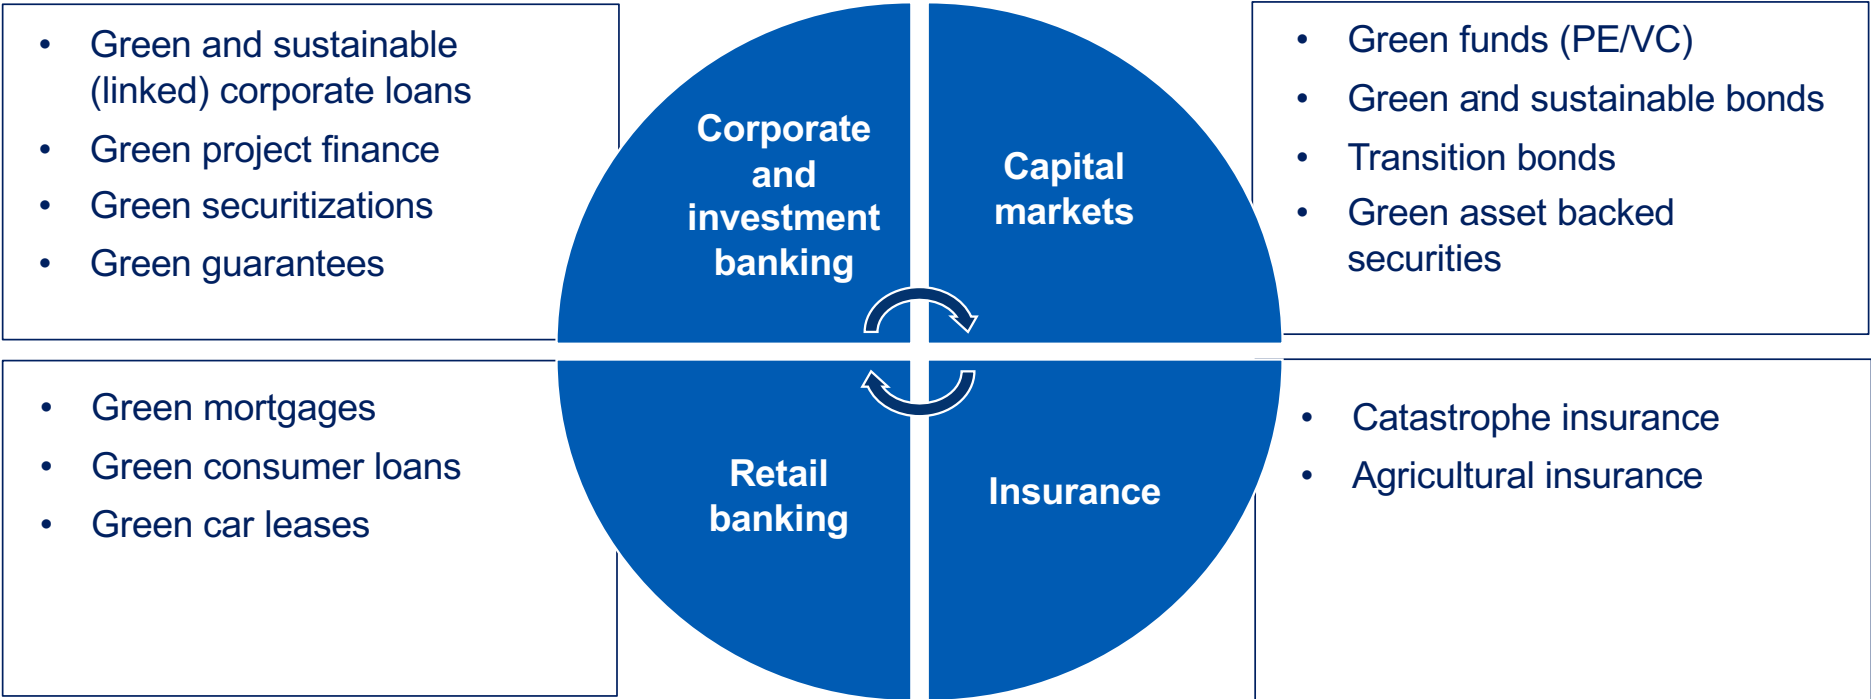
- Green and sustainable (linked) corporate loans
- Green project finance
- Green securitizations
- Green guarantees

Corporate and investment banking

Capital markets

- Green funds (PE/VC)
- Green and sustainable bonds
- Transition bonds
- Green asset backed securities

- Green mortgages
- Green consumer loans
- Green car leases

Retail banking

Insurance

- Catastrophe insurance
- Agricultural insurance